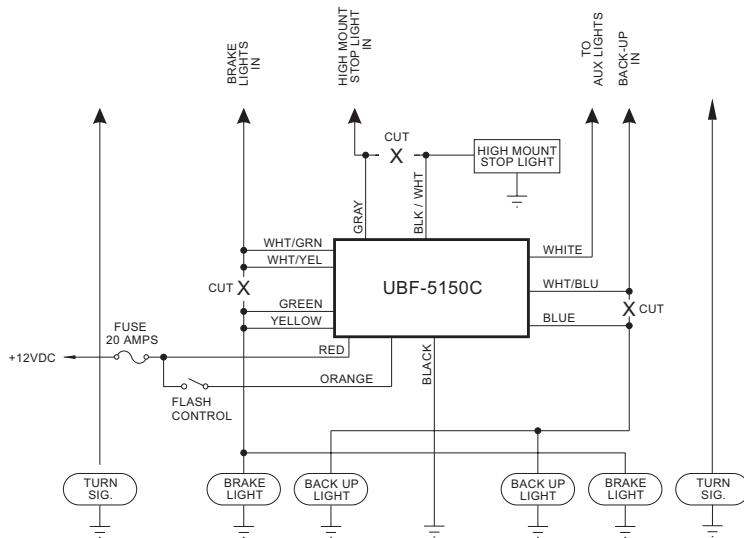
BRAKE LIGHTS IN

HIGH MOUNT STOP LIGHT IN

TO AUX LIGHTS

BACK-UP IN

CUT

X

HIGH MOUNT STOP LIGHT

GRAY

BLK / WHT

WHT/GRN

WHT/YEL

CUT X

GREEN

YELLOW

UBF-5150C

WHITE

WHT/BLU

X CUT

BLUE

FUSE 20 AMPS

+12VDC

RED

ORANGE

BLACK

FLASH CONTROL

TURN SIG.

BRAKE LIGHT

BACK UP LIGHT

BACK UP LIGHT

BRAKE LIGHT

TURN SIG.